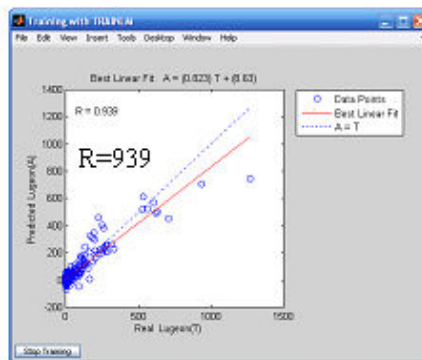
Training with TRAINLM

File Edit View Insert Tools Desktop Window Help

Best Linear Fit A = (0.823) T + (8.63)

R = 0.939

R=939

Data Points
Best Linear Fit
A = T

1400
1200
1000
800
600
400
200
0
-200

Predicted Lugeon(A)

0
500
1000
1500

Real Lugeon(T)

Stop Training